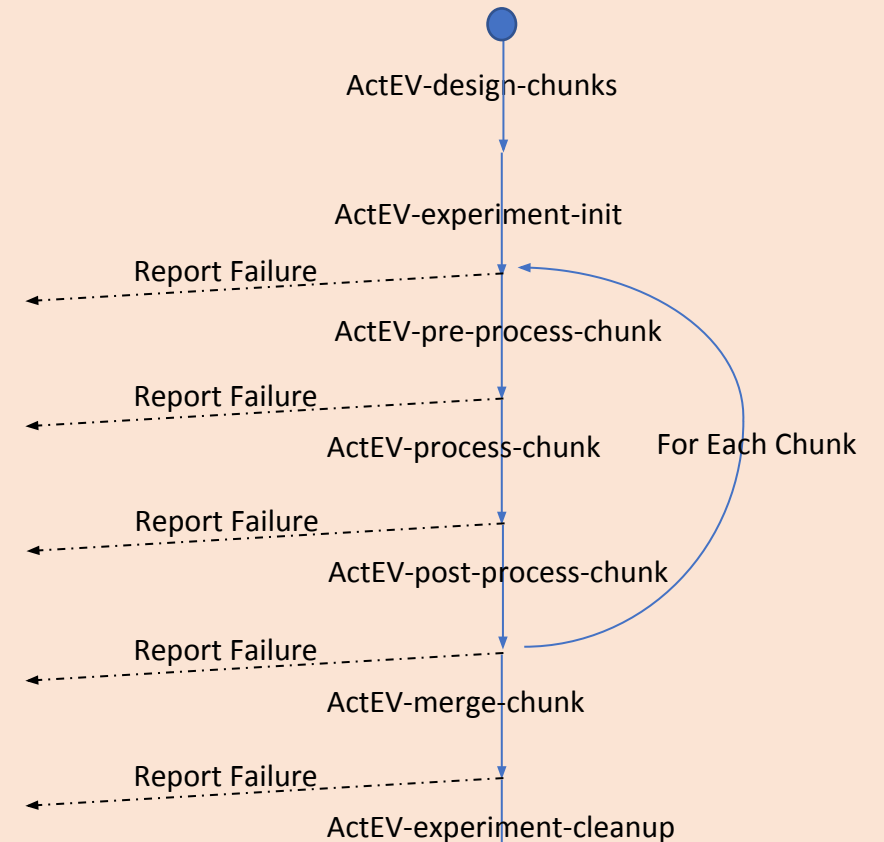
ActEV-design-chunks

ActEV-experiment-init

Report Failure

ActEV-pre-process-chunk

Report Failure

ActEV-process-chunk

For Each Chunk

Report Failure

ActEV-post-process-chunk

Report Failure

ActEV-merge-chunk

Report Failure

ActEV-experiment-cleanup